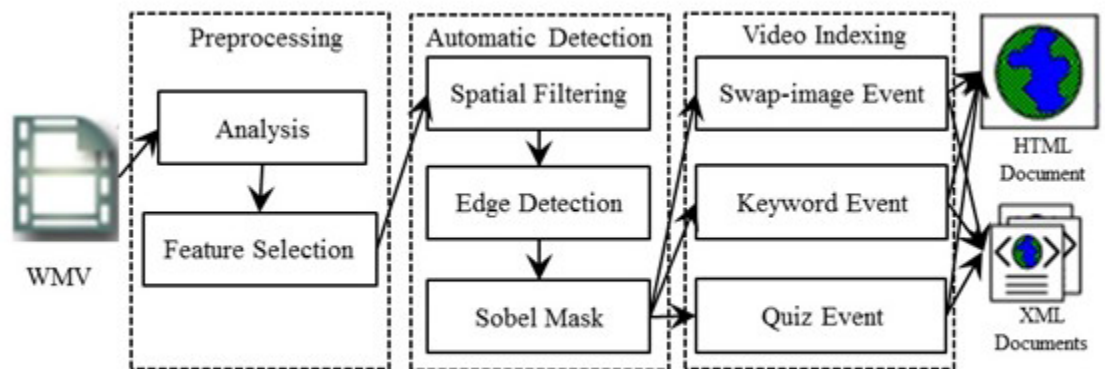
WMV

Preprocessing

Analysis

Feature Selection

Automatic Detection

Spatial Filtering

Edge Detection

Sobel Mask

Video Indexing

Swap-image Event

Keyword Event

Quiz Event

HTML Document

XML Documents